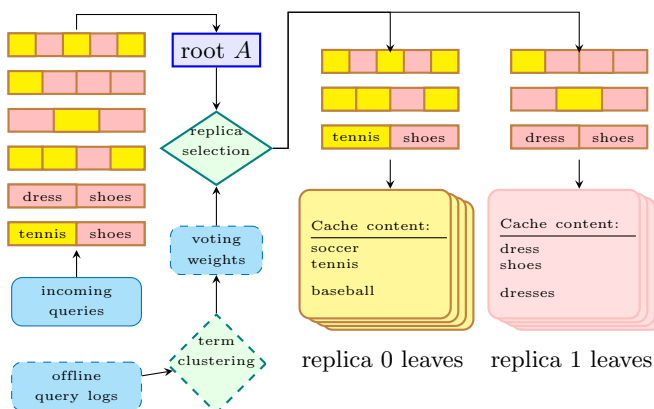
root $A$

replica selection

voting weights

term clustering

dress | shoes

tennis | shoes

incoming queries

offline query logs

tennis | shoes

dress | shoes

Cache content:
soccer
tennis

baseball

Cache content:
dress
shoes

dresses

replica 0 leaves

replica 1 leaves